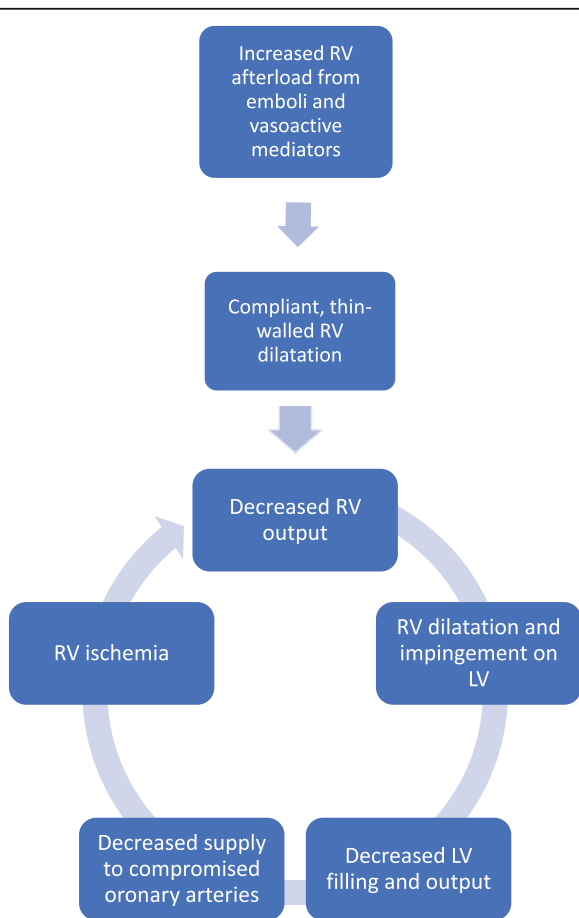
Increased RV afterload from emboli and vasoactive mediators

Compliant, thin-walled RV dilatation

Decreased RV output

RV dilatation and impingement on LV

Decreased LV filling and output

Decreased supply to compromised oronary arteries

RV ischemia